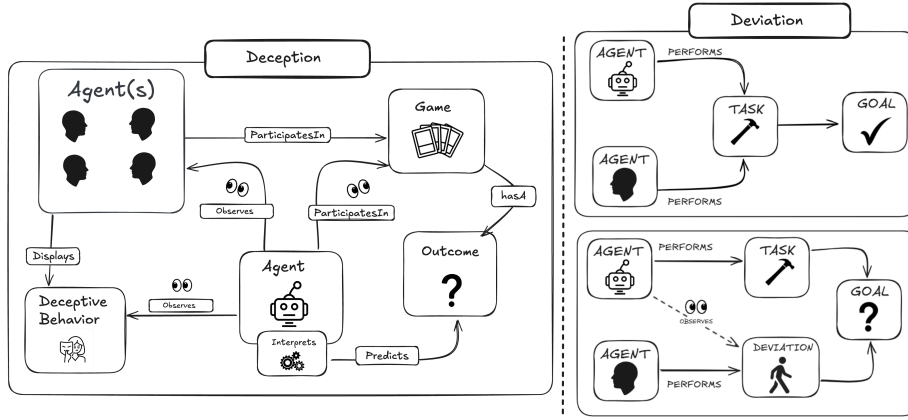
Deception

Agent(s)

ParticipatesIn

Game

Observes

ParticipatesIn

hasA

Displays

Agent

Outcome

?

Observes

Deceptive Behavior

Interprets

Predicts

Deviation

AGENT

PERFORMS

TASK

GOAL

✓

AGENT

PERFORMS

AGENT

PERFORMS

TASK

GOAL

?

OBSERVES

AGENT

DEVIATION

PERFORMS